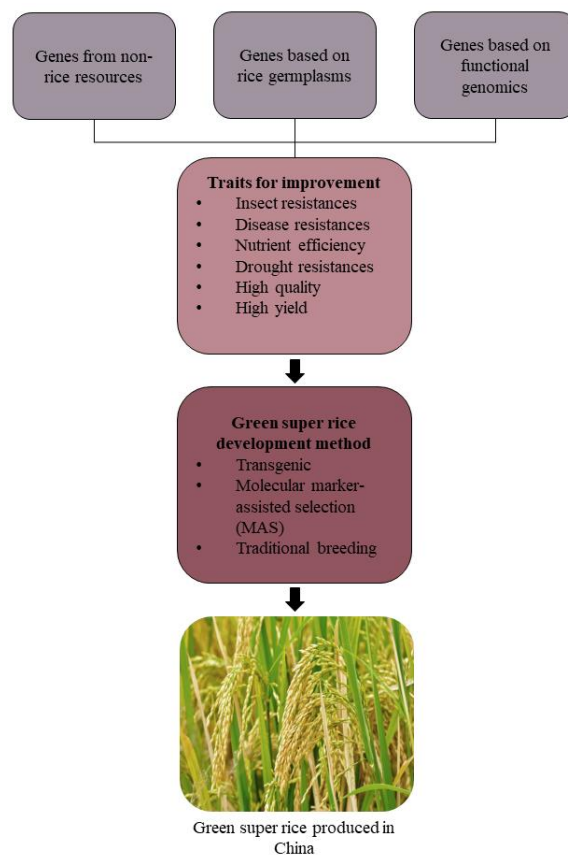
Genes from non-rice resources

Genes based on rice germplasms

Genes based on functional genomics

**Traits for improvement**
- Insect resistances
- Disease resistances
- Nutrient efficiency
- Drought resistances
- High quality
- High yield

**Green super rice development method**
- Transgenic
- Molecular marker-assisted selection (MAS)
- Traditional breeding

Green super rice produced in China